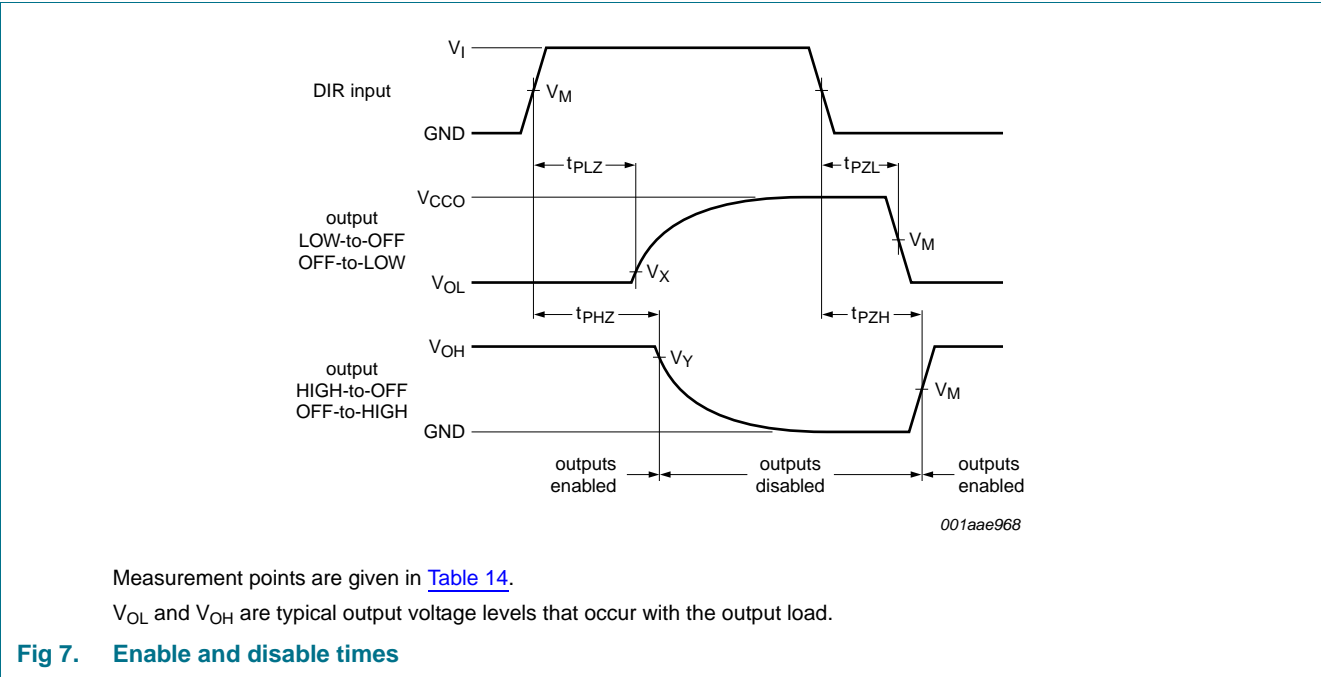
$V_I$

DIR input

$V_M$

GND

$t_{PLZ}$

$t_{PZL}$

$V_{CCO}$

output LOW-to-OFF OFF-to-LOW

$V_M$

$V_{OL}$

$V_X$

$t_{PHZ}$

$t_{PZH}$

$V_{OH}$

$V_Y$

output HIGH-to-OFF OFF-to-HIGH

$V_M$

GND

outputs enabled

outputs disabled

outputs enabled

001aae968

Measurement points are given in Table 14.

$V_{OL}$ and $V_{OH}$ are typical output voltage levels that occur with the output load.

Fig 7. Enable and disable times